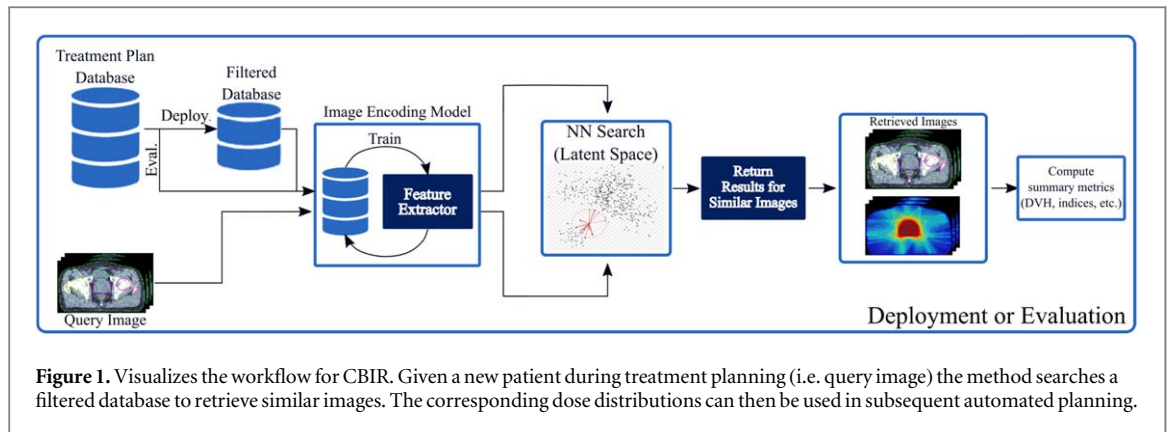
Treatment Plan Database

Filtered Database

Deploy

Eval.

Image Encoding Model

Train

Feature Extractor

NN Search (Latent Space)

Return Results for Similar Images

Retrieved Images

Compute summary metrics (DVH, indices, etc.)

Query Image

Deployment or Evaluation

**Figure 1.** Visualizes the workflow for CBIR. Given a new patient during treatment planning (i.e. query image) the method searches a filtered database to retrieve similar images. The corresponding dose distributions can then be used in subsequent automated planning.